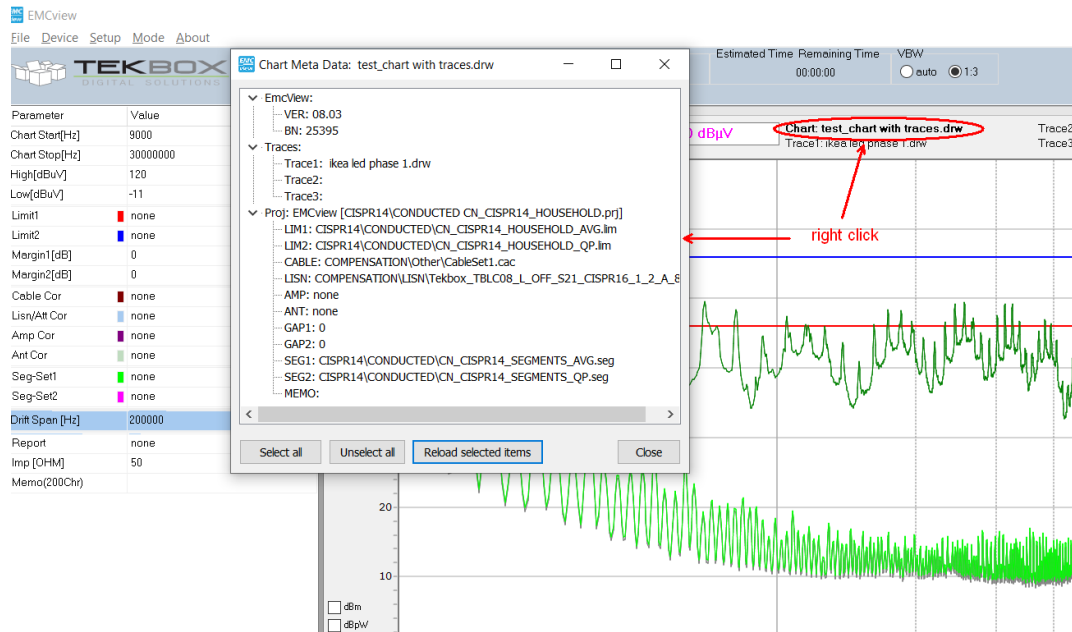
EMCview
File Device Setup Mode About
TEKBOX DIGITAL SOLUTIONS
Estimated Time Remaining Time
00:00:00
VBW
auto 1:3

| Parameter | Value |
|---|---|
| Chart Start[Hz] | 9000 |
| Chart Stop[Hz] | 30000000 |
| High[dBuV] | 120 |
| Low[dBuV] | -11 |
| Limit1 | none |
| Limit2 | none |
| Margin1[dB] | 0 |
| Margin2[dB] | 0 |
| Cable Cor | none |
| Lisn/Att Cor | none |
| Amp Cor | none |
| Ant Cor | none |
| Seg-Set1 | none |
| Seg-Set2 | none |
| Drift Span [Hz] | 200000 |
| Report | none |
| Imp [OHM] | 50 |
| Memo(200Chr) | |

Chart Meta Data: test_chart with traces.drw
EmcView:
VER: 08.03
BN: 25395
Traces:
Trace1: ikea led phase 1.drw
Trace2:
Trace3:
Proj: EMCview [CISPR14\CONDUCTED CN_CISPR14_HOUSEHOLD.prj]
LIM1: CISPR14\CONDUCTED\CN_CISPR14_HOUSEHOLD_AVG.lim
LIM2: CISPR14\CONDUCTED\CN_CISPR14_HOUSEHOLD_QP.lim
CABLE: COMPENSATION\Other\CableSet1.cac
LISN: COMPENSATION\LISN\Tekbox_TBLC08_L_OFF_S21_CISPR16_1_2_A_8
AMP: none
ANT: none
GAP1: 0
GAP2: 0
SEG1: CISPR14\CONDUCTED\CN_CISPR14_SEGMENTS_AVG.seg
SEG2: CISPR14\CONDUCTED\CN_CISPR14_SEGMENTS_QP.seg
MEMO:
Select all
Unselect all
Reload selected items
Close

0 dBµV
Chart: test_chart with traces.drw
Trace1: ikea led phase 1.drw
Trace2
Trace3
right click
20
10
dBm
dBpW